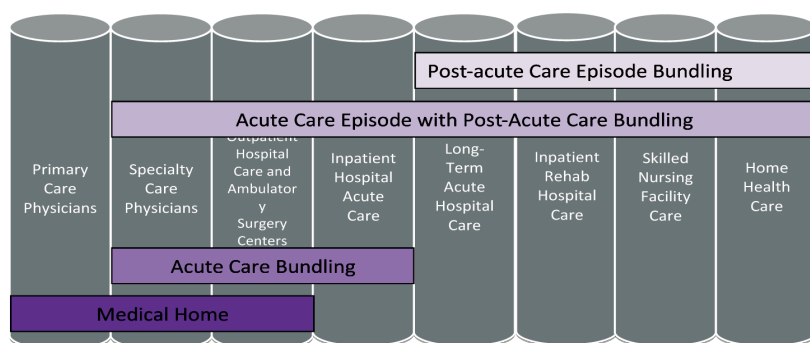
Post-acute Care Episode Bundling

Acute Care Episode with Post-Acute Care Bundling

Primary Care Physicians

Specialty Care Physicians

Outpatient Hospital Care and Ambulator y Surgery Centers

Inpatient Hospital Acute Care

Long-Term Acute Hospital Care

Inpatient Rehab Hospital Care

Skilled Nursing Facility Care

Home Health Care

Acute Care Bundling

Medical Home